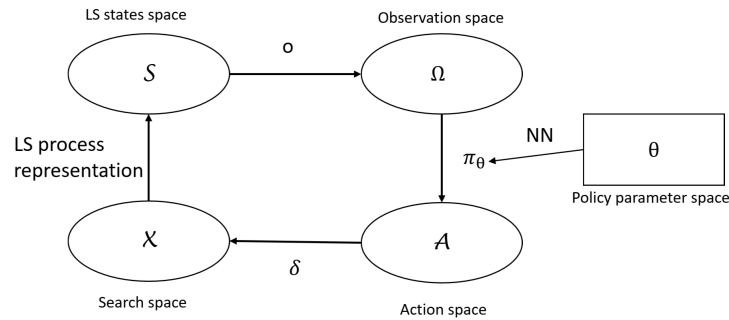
LS states space

Observation space

$\mathcal{S}$

o

$\Omega$

LS process representation

NN

$\pi_\theta$

$\theta$

Policy parameter space

$\mathcal{X}$

$\delta$

$\mathcal{A}$

Search space

Action space